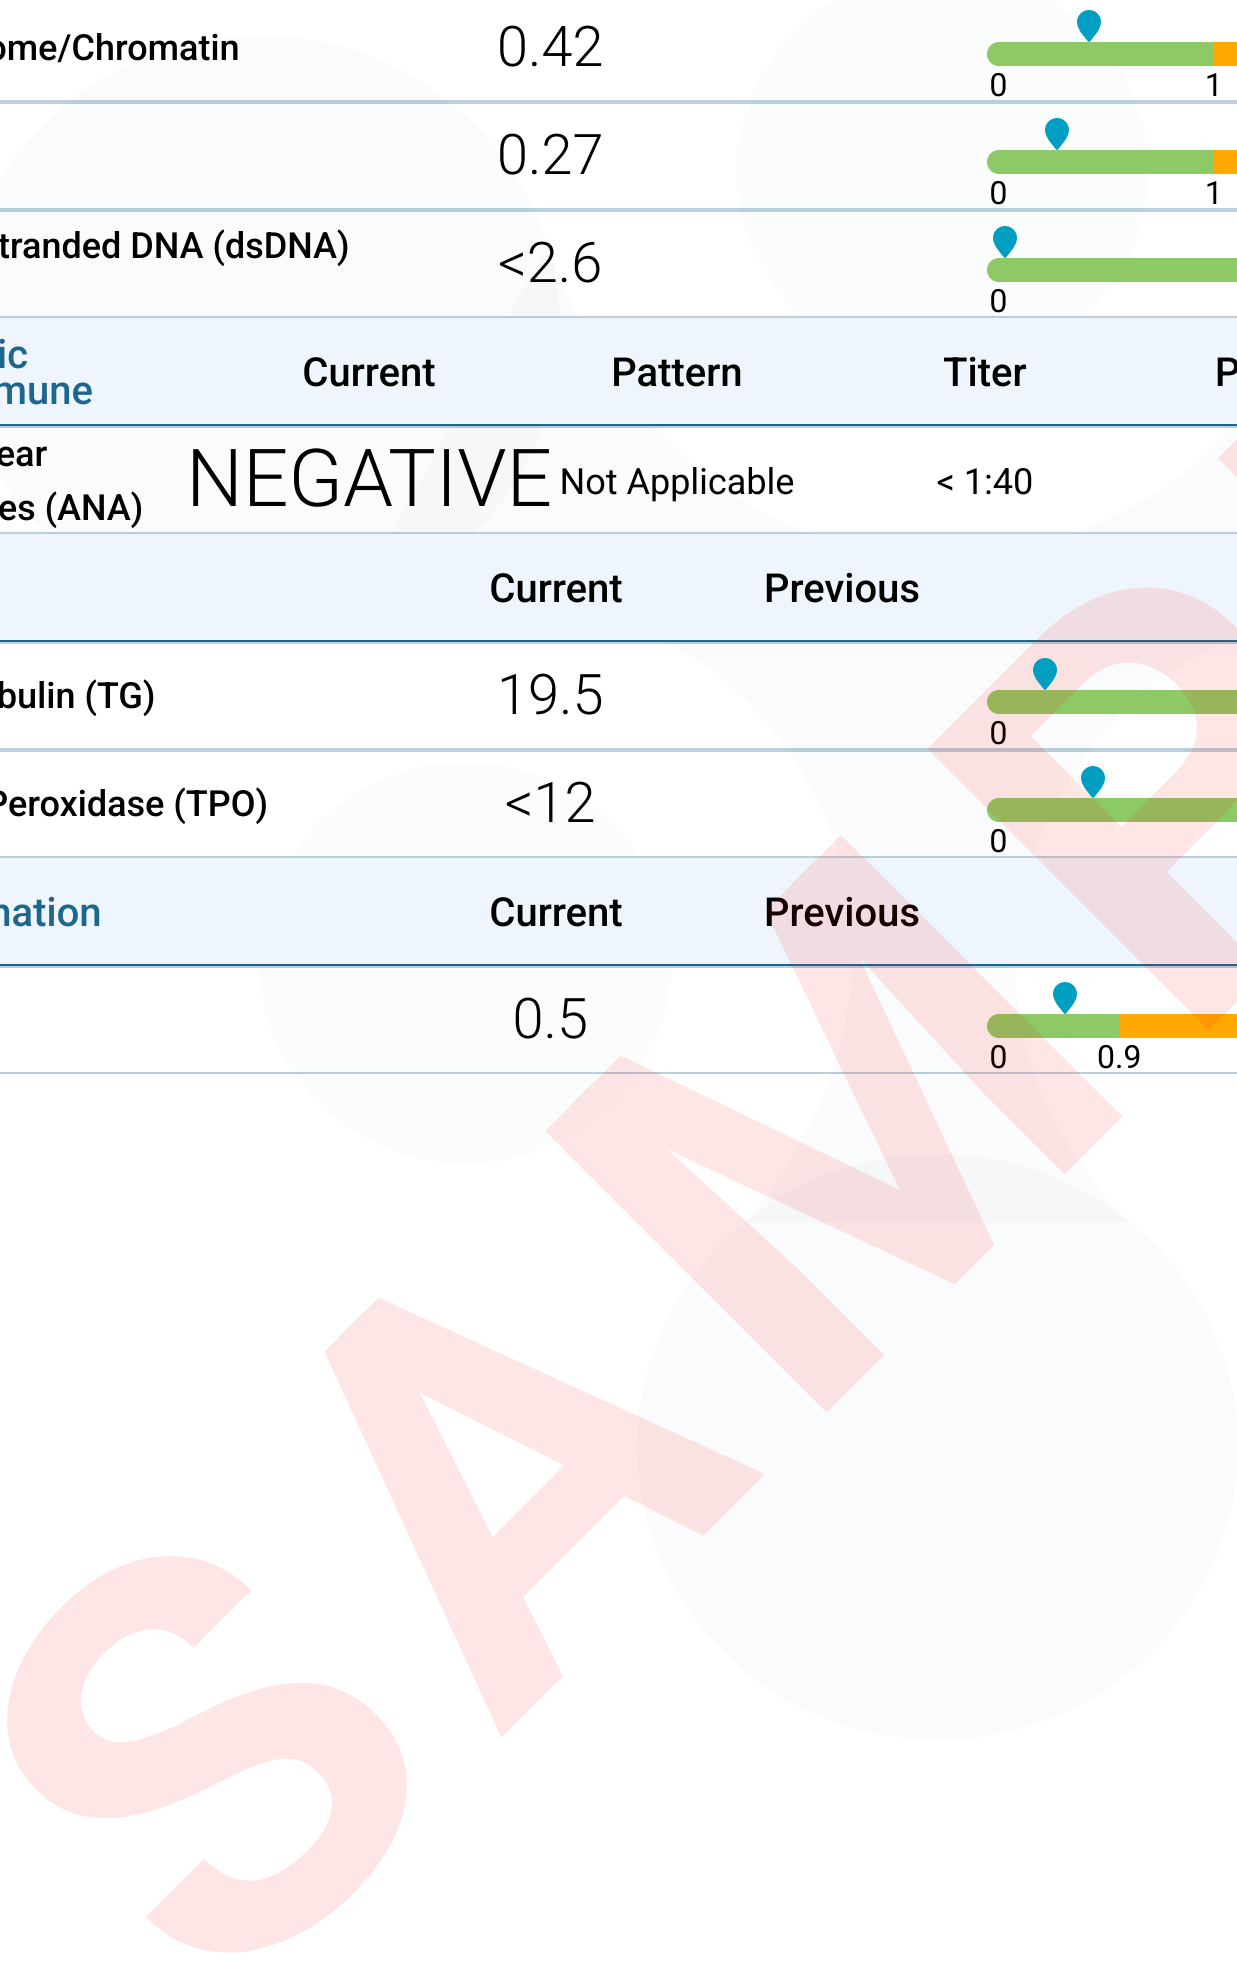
ome/Chromatin | 0.42 | 0 1

0.27 | 0 1

tranded DNA (dsDNA) | <2.6 | 0

| ic mune | Current | Pattern | Titer | P |
|---|---|---|---|---|
| ear es (ANA) | NEGATIVE | Not Applicable | < 1:40 | |

| | Current | Previous | |
|---|---|---|---|
| bulin (TG) | 19.5 | | 0 |
| Peroxidase (TPO) | <12 | | 0 |

| nation | Current | Previous | |
|---|---|---|---|
| | 0.5 | | 0 0.9 |

SAMP